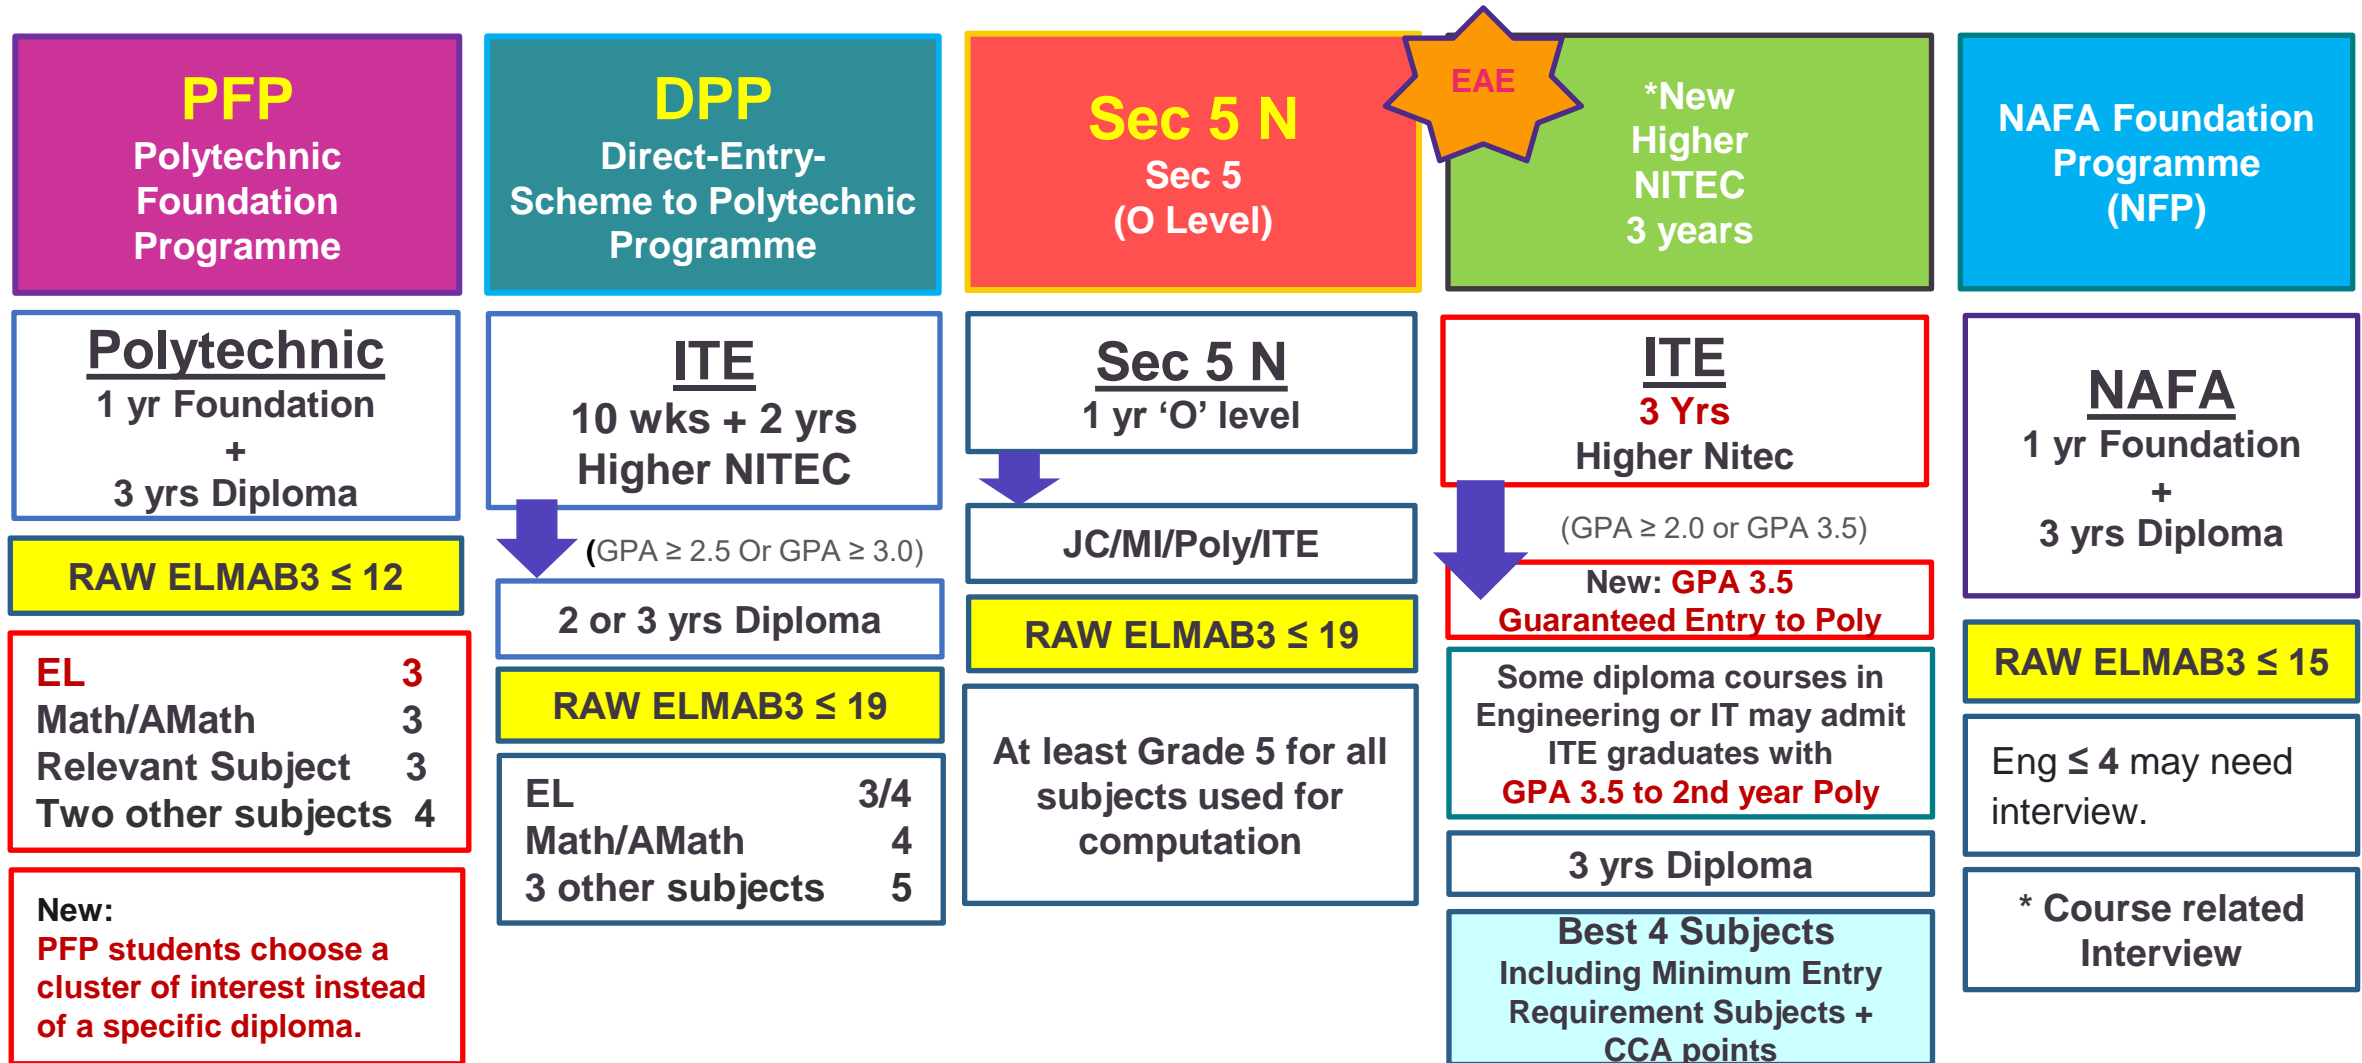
PFP
Polytechnic Foundation Programme

Polytechnic
1 yr Foundation
+
3 yrs Diploma

RAW ELMAB3 ≤ 12

| EL | 3 |
|---|---|
| Math/AMath | 3 |
| Relevant Subject | 3 |
| Two other subjects | 4 |

New:
PFP students choose a cluster of interest instead of a specific diploma.

DPP
Direct-Entry-Scheme to Polytechnic Programme

ITE
10 wks + 2 yrs
Higher NITEC

(GPA ≥ 2.5 Or GPA ≥ 3.0)

2 or 3 yrs Diploma

RAW ELMAB3 ≤ 19

| EL | 3/4 |
|---|---|
| Math/AMath | 4 |
| 3 other subjects | 5 |

Sec 5 N
Sec 5
(O Level)

Sec 5 N
1 yr 'O' level

JC/MI/Poly/ITE

RAW ELMAB3 ≤ 19

At least Grade 5 for all subjects used for computation

EAE

*New
Higher
NITEC
3 years

ITE
3 Yrs
Higher Nitec

(GPA ≥ 2.0 or GPA 3.5)

New: GPA 3.5
Guaranteed Entry to Poly

Some diploma courses in Engineering or IT may admit ITE graduates with
GPA 3.5 to 2nd year Poly

3 yrs Diploma

Best 4 Subjects
Including Minimum Entry Requirement Subjects + CCA points

NAFA Foundation Programme (NFP)

NAFA
1 yr Foundation
+
3 yrs Diploma

RAW ELMAB3 ≤ 15

Eng ≤ 4 may need interview.

* Course related Interview